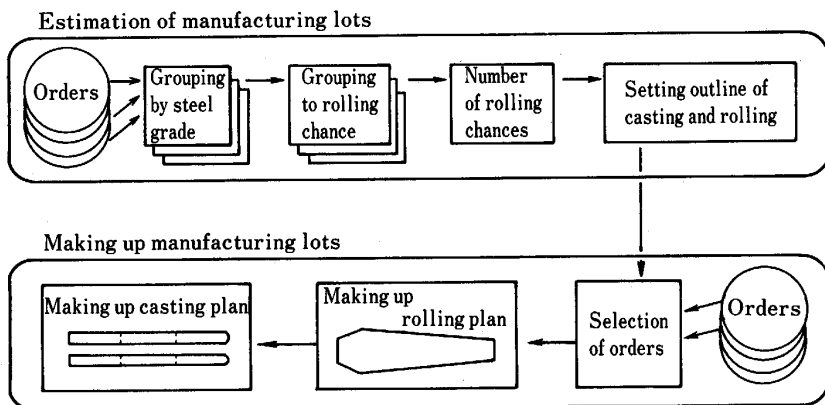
Estimation of manufacturing lots

Orders

Grouping by steel grade

Grouping to rolling chance

Number of rolling chances

Setting outline of casting and rolling

Making up manufacturing lots

Making up casting plan

Making up rolling plan

Selection of orders

Orders